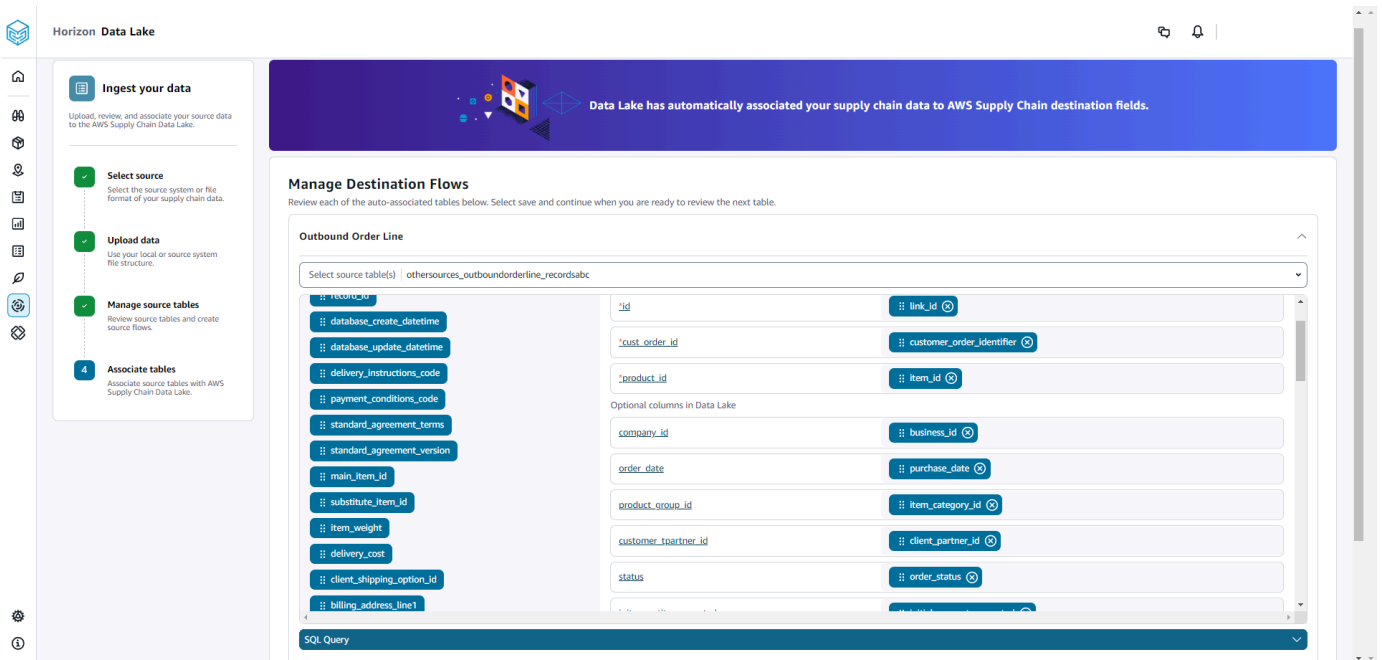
Horizon Data Lake

Ingest your data

Upload, review, and associate your source data to the AWS Supply Chain Data Lake.

Select source
Select the source system or file format of your supply chain data.

Upload data
Use your local or source system file structure.

Manage source tables
Review source tables and create source flows.

4
Associate tables
Associate source tables with AWS Supply Chain Data Lake.

Data Lake has automatically associated your supply chain data to AWS Supply Chain destination fields.

Manage Destination Flows
Review each of the auto-associated tables below. Select save and continue when you are ready to review the next table.

Outbound Order Line

Select source table(s) othersources_outboundorderline_recordsabc

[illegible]
database_create_datetime
database_update_datetime
delivery_instructions_code
payment_conditions_code
standard_agreement_terms
standard_agreement_version
main_item_id
substitute_item_id
item_weight
delivery_cost
client_shipping_option_id
billing_address_line1

| | |
|---|---|
| *id | link_id |
| *cust_order_id | customer_order_identifier |
| *product_id | item_id |

Optional columns in Data Lake

| | |
|---|---|
| company_id | business_id |
| order_date | purchase_date |
| product_group_id | item_category_id |
| customer_tpartner_id | client_partner_id |
| status | order_status |
| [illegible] | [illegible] |

SQL Query